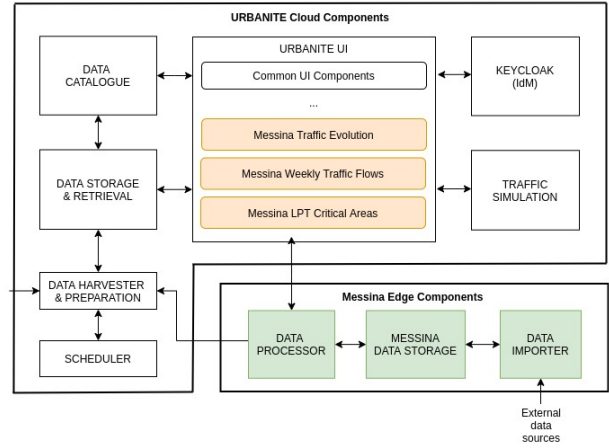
URBANITE Cloud Components

DATA CATALOGUE

URBANITE UI

Common UI Components

...

Messina Traffic Evolution

Messina Weekly Traffic Flows

Messina LPT Critical Areas

KEYCLOAK (IdM)

DATA STORAGE & RETRIEVAL

TRAFFIC SIMULATION

DATA HARVESTER & PREPARATION

SCHEDULER

Messina Edge Components

DATA PROCESSOR

MESSINA DATA STORAGE

DATA IMPORTER

External data sources